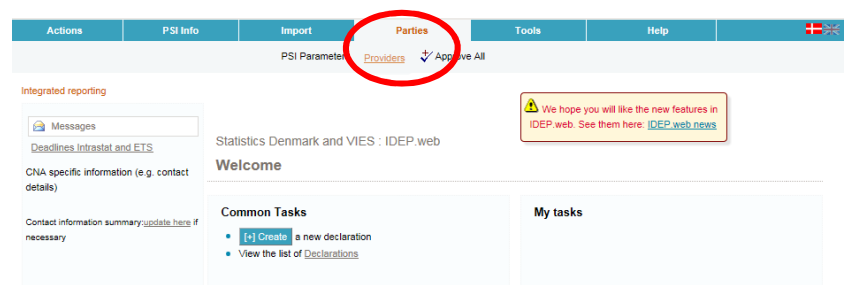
Actions PSI Info Import Parties Tools Help

PSI Parameters Providers Approve All

Integrated reporting

Messages

Deadlines Intrastat and ETS

CNA specific information (e.g. contact details)

Contact information summary:update here if necessary

We hope you will like the new features in IDEP.web. See them here: IDEP.web news

Statistics Denmark and VIES : IDEP.web

Welcome

Common Tasks

- [+] Create a new declaration
- View the list of Declarations

My tasks